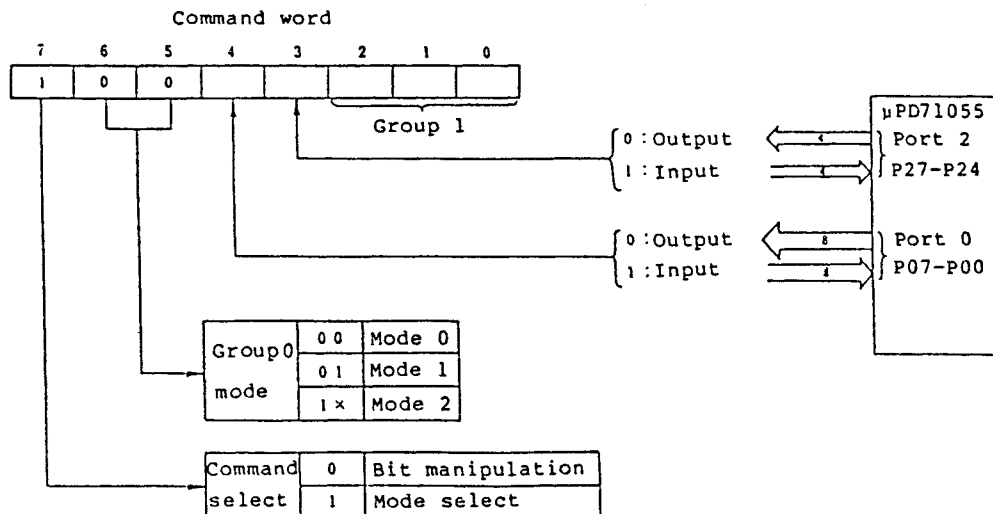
Command word

| 7 | 6 | 5 | 4 | 3 | 2 | 1 | 0 |
|---|---|---|---|---|---|---|---|
| 1 | 0 | 0 |  |  |  |  |  |

Group 1

0 : Output
1 : Input

µPD71055
Port 2
P27-P24

4
4

0 : Output
1 : Input

Port 0
P07-P00

8
8

| Group0 mode | 00 | Mode 0 |
|---|---|---|
|  | 01 | Mode 1 |
|  | 1× | Mode 2 |

| Command select | 0 | Bit manipulation |
|---|---|---|
|  | 1 | Mode select |